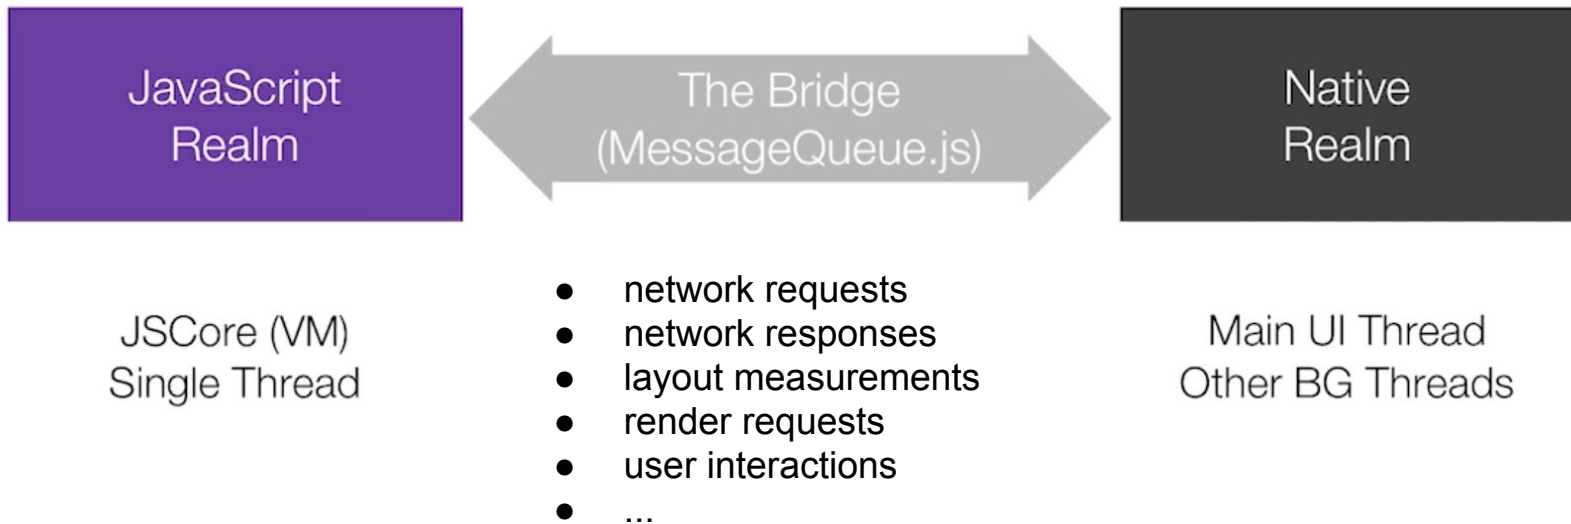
JavaScript Realm

The Bridge (MessageQueue.js)

Native Realm

JSCore (VM)
Single Thread

- network requests
- network responses
- layout measurements
- render requests
- user interactions
- ...

Main UI Thread
Other BG Threads